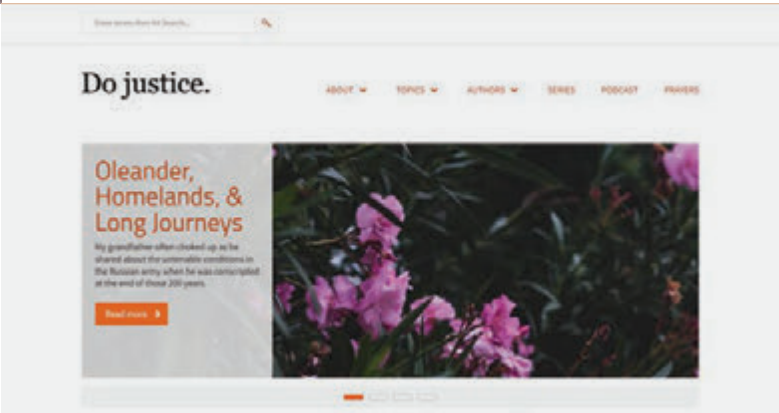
Enter terms then hit Search...

Do justice.

ABOUT

TOPICS

AUTHORS

SERIES

PODCAST

PRAYERS

Oleander, Homelands, & Long Journeys

My grandfather often choked up as he shared about the untenable conditions in the Russian army when he was conscripted at the end of those 200 years.

Read more